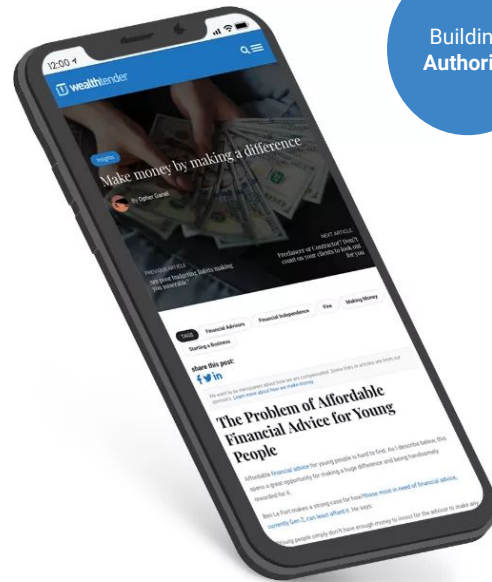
Building
Authori

12:00

wealthtender

Insights

Make money by making a difference

By Opher Ganel

PREVIOUS ARTICLE
Are your budgeting habits making you miserable?

NEXT ARTICLE
Freelancer or Contractor? Don't count on your clients to look out for you

TAGS
Financial Advisors
Financial Independence
Fire
Making Money
Starting a Business

share this post:

We want to be transparent about how we are compensated. Some links in articles are from our sponsors. Learn more about how we make money.

The Problem of Affordable Financial Advice for Young People

Affordable financial advice for young people is hard to find. As I describe below, this opens a great opportunity for making a huge difference and being handsomely rewarded for it.

Ben Le Fort makes a strong case for how those most in need of financial advice, currently Gen Z, can least afford it. He says:

Young people simply don't have enough money to invest for the advisor to make any